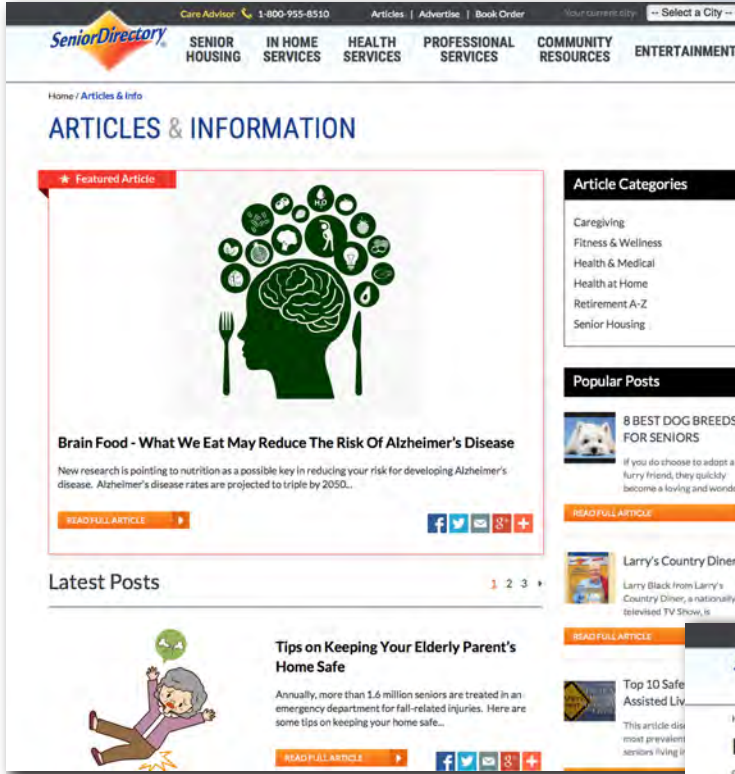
SeniorDirectory

Care Advisor 1-800-955-8510 Articles | Advertise | Book Order Your current city: -- Select a City --

SENIOR HOUSING IN HOME SERVICES HEALTH SERVICES PROFESSIONAL SERVICES COMMUNITY RESOURCES ENTERTAINMENT

Home / Articles & Info

ARTICLES & INFORMATION

Featured Article

$H_2O$

Brain Food - What We Eat May Reduce The Risk Of Alzheimer's Disease

New research is pointing to nutrition as a possible key in reducing your risk for developing Alzheimer's disease. Alzheimer's disease rates are projected to triple by 2050...

READ FULL ARTICLE

Latest Posts

1 2 3

Tips on Keeping Your Elderly Parent's Home Safe

Annually, more than 1.6 million seniors are treated in an emergency department for fall-related injuries. Here are some tips on keeping your home safe...

READ FULL ARTICLE

Article Categories

Caregiving
Fitness & Wellness
Health & Medical
Health at Home
Retirement A-Z
Senior Housing

Popular Posts

8 BEST DOG BREEDS FOR SENIORS

If you do choose to adopt a furry friend, they quickly become a loving and wonde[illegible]

READ FULL ARTICLE

Larry's Country Diner

Larry Black from Larry's Country Diner, a nationally televised TV Show, is

READ FULL ARTICLE

Top 10 Safe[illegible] Assisted Liv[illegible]

This article dis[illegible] most prevalent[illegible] seniors living i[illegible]